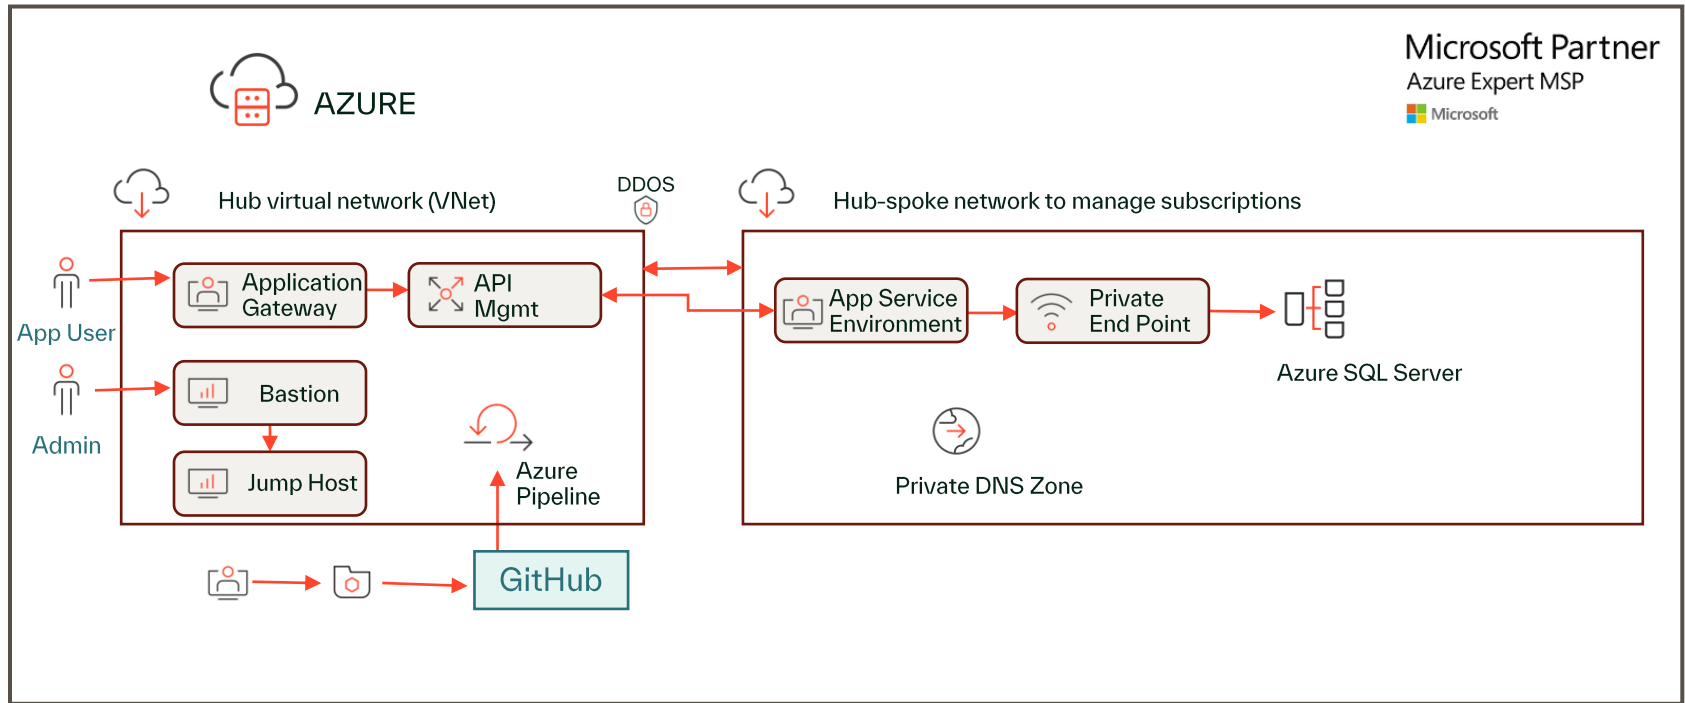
AZURE

Microsoft Partner
Azure Expert MSP
Microsoft

Hub virtual network (VNet)

DDOS

Hub-spoke network to manage subscriptions

App User

Admin

Application Gateway

API Mgmt

Bastion

Jump Host

Azure Pipeline

App Service Environment

Private End Point

Azure SQL Server

Private DNS Zone

GitHub